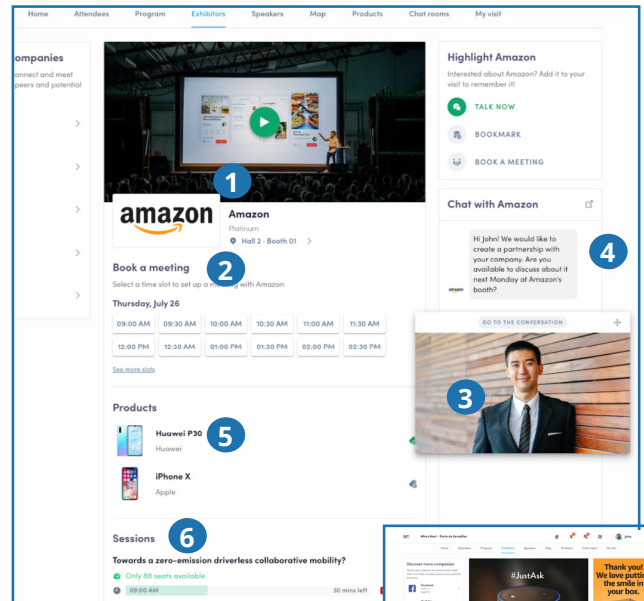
Home Attendees Program Exhibitors Speakers Map Products Chat rooms My visit

ompanies
onnect and meet
pers and potential

1

amazon

Amazon
Platinum
Hall 2 - Booth 01

2

Book a meeting
Select a time slot to set up a meeting with Amazon

Thursday, July 26

| 09:00 AM | 09:30 AM | 10:00 AM | 10:30 AM | 11:00 AM | 11:30 AM |
|---|---|---|---|---|---|
| 12:00 PM | 12:30 AM | 01:00 PM | 01:30 PM | 02:00 PM | 02:30 PM |

See more slots

Products

Huawei P30
Huawei

5

iPhone X
Apple

Sessions

6

Towards a zero-emission driverless collaborative mobility?
Only 88 seats available
09:00 AM
30 mins left

Highlight Amazon
Interested about Amazon? Add it to your visit to remember it!
TALK NOW
BOOKMARK
BOOK A MEETING

Chat with Amazon

Hi John! We would like to create a partnership with your company. Are you available to discuss about it next Monday at Amazon's booth?

4

GO TO THE CONVERSATION

3

Who's Next - Porte de Versailles
Home Attendees Program Exhibitors Speakers Map Products Chat rooms My visit
Discover more companies
Facebook
#JustAsk
Thank you! We love putting the smile in your box.